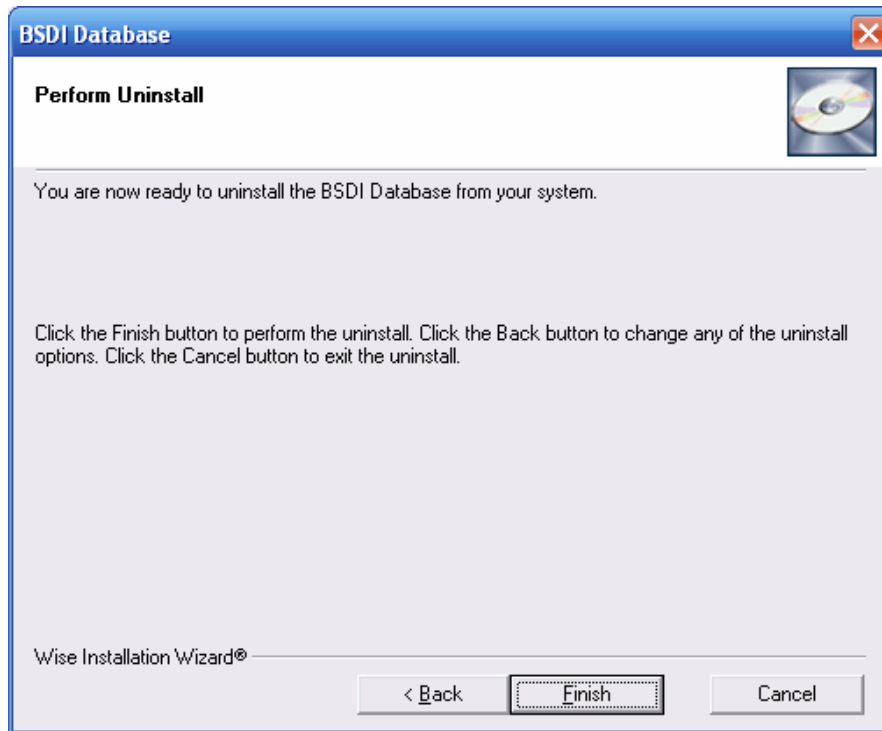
BSDI Database

Perform Uninstall

You are now ready to uninstall the BSDI Database from your system.

Click the Finish button to perform the uninstall. Click the Back button to change any of the uninstall options. Click the Cancel button to exit the uninstall.

Wise Installation Wizard®

< Back

Finish

Cancel